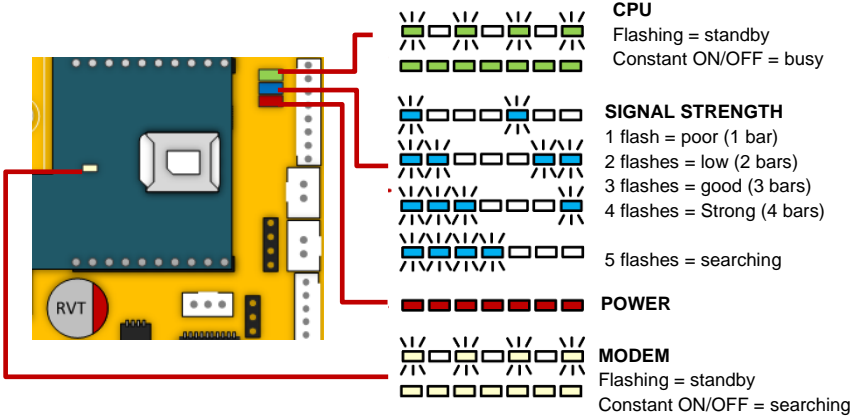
RVT

CPU
Flashing = standby
Constant ON/OFF = busy

SIGNAL STRENGTH
1 flash = poor (1 bar)
2 flashes = low (2 bars)
3 flashes = good (3 bars)
4 flashes = Strong (4 bars)

5 flashes = searching

POWER

MODEM
Flashing = standby
Constant ON/OFF = searching